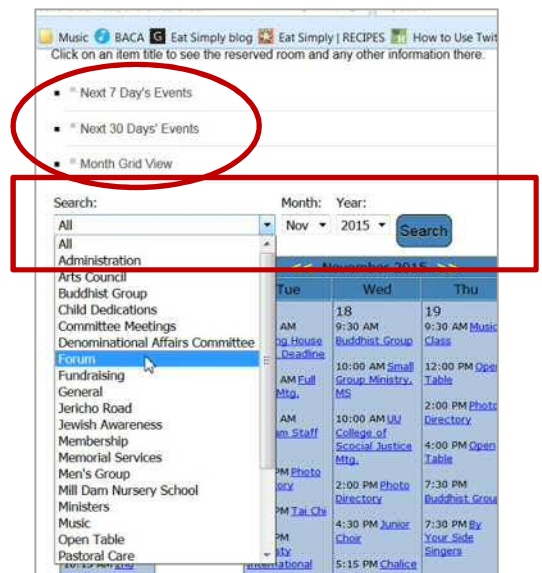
Music BACA Eat Simply blog Eat Simply | RECIPES How to Use Twit

Click on an item title to see the reserved room and any other information there.

- Next 7 Day's Events
- Next 30 Days' Events
- Month Grid View

Search: All

Month: Nov

Year: 2015

Search

All
Administration
Arts Council
Buddhist Group
Child Dedications
Committee Meetings
Denominational Affairs Committee
Forum
Fundraising
General
Jericho Road
Jewish Awareness
Membership
Memorial Services
Men's Group
Mill Dam Nursery School
Ministers
Music
Open Table
Pastoral Care

November 2015

| Tue | Wed | Thu |
|---|---|---|
| AM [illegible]g House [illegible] Deadline AM Full Mtg. AM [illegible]m Staff PM Photo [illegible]ory PM Tai Chi PM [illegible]ty International | 18 9:30 AM Buddhist Group 10:00 AM Small Group Ministry, MS 10:00 AM UU College of Scocial Justice Mtg. 2:00 PM Photo Directory 4:30 PM Junior Choir 5:15 PM Chalice | 19 9:30 AM Music Class 12:00 PM Open Table 2:00 PM Photo Directory 4:00 PM Open Table 7:30 PM Buddhist Grou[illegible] 7:30 PM By Your Side Singers |